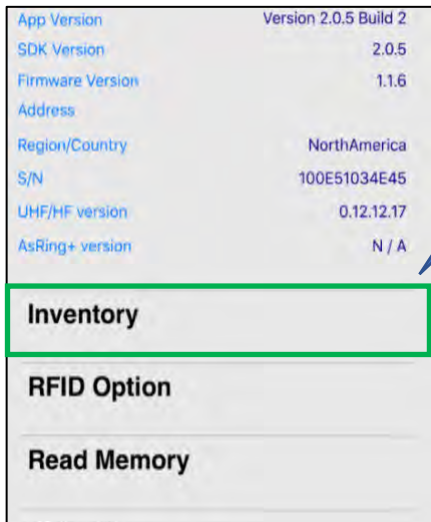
| | |
|---|---|
| App Version | Version 2.0.5 Build 2 |
| SDK Version | 2.0.5 |
| Firmware Version | 1.1.6 |
| Address | |
| Region/Country | NorthAmerica |
| S/N | 100E51034E45 |
| UHF/HF version | 0.12.12.17 |
| AsRing+ version | N / A |

Inventory

RFID Option

Read Memory